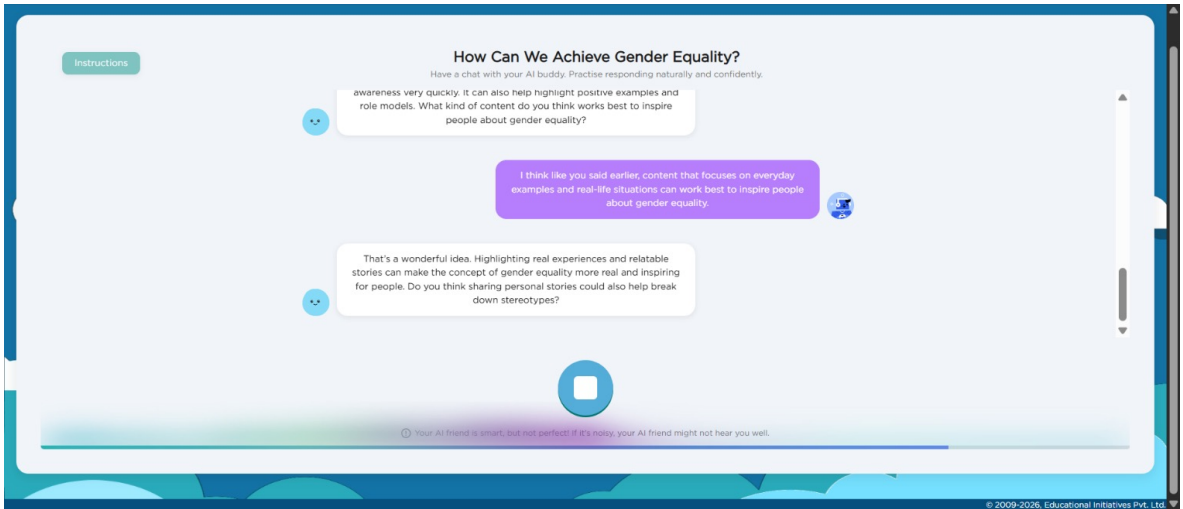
Instructions

How Can We Achieve Gender Equality?

Have a chat with your AI buddy. Practise responding naturally and confidently.

awareness very quickly. It can also help highlight positive examples and role models. What kind of content do you think works best to inspire people about gender equality?

I think like you said earlier, content that focuses on everyday examples and real-life situations can work best to inspire people about gender equality.

That's a wonderful idea. Highlighting real experiences and relatable stories can make the concept of gender equality more real and inspiring for people. Do you think sharing personal stories could also help break down stereotypes?

Your AI friend is smart, but not perfect! If it's noisy, your AI friend might not hear you well.

© 2009-2026, Educational Initiatives Pvt. Ltd.